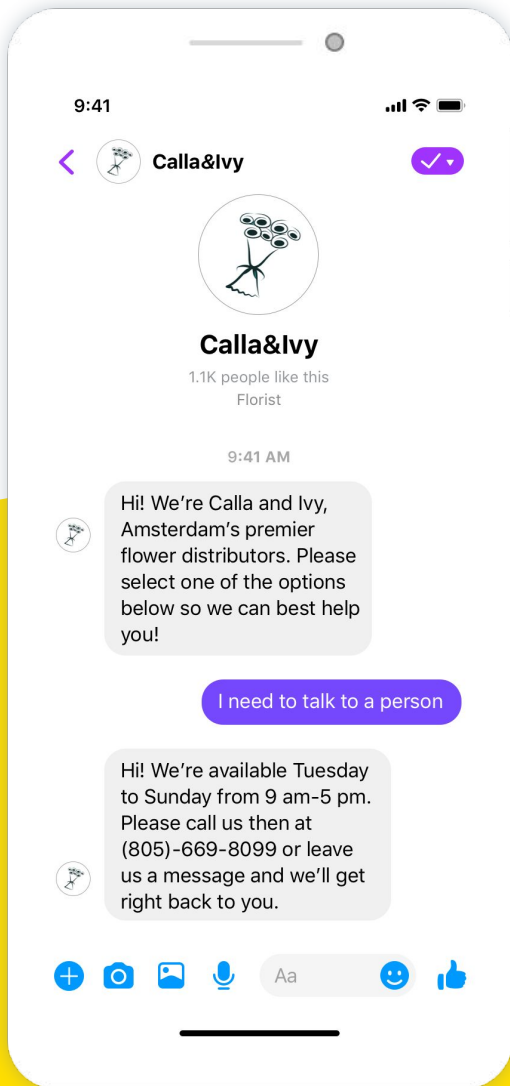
9:41

Calla&Ivy

Calla&Ivy
1.1K people like this
Florist

9:41 AM

Hi! We're Calla and Ivy, Amsterdam's premier flower distributors. Please select one of the options below so we can best help you!

I need to talk to a person

Hi! We're available Tuesday to Sunday from 9 am-5 pm. Please call us then at (805)-669-8099 or leave us a message and we'll get right back to you.

Aa